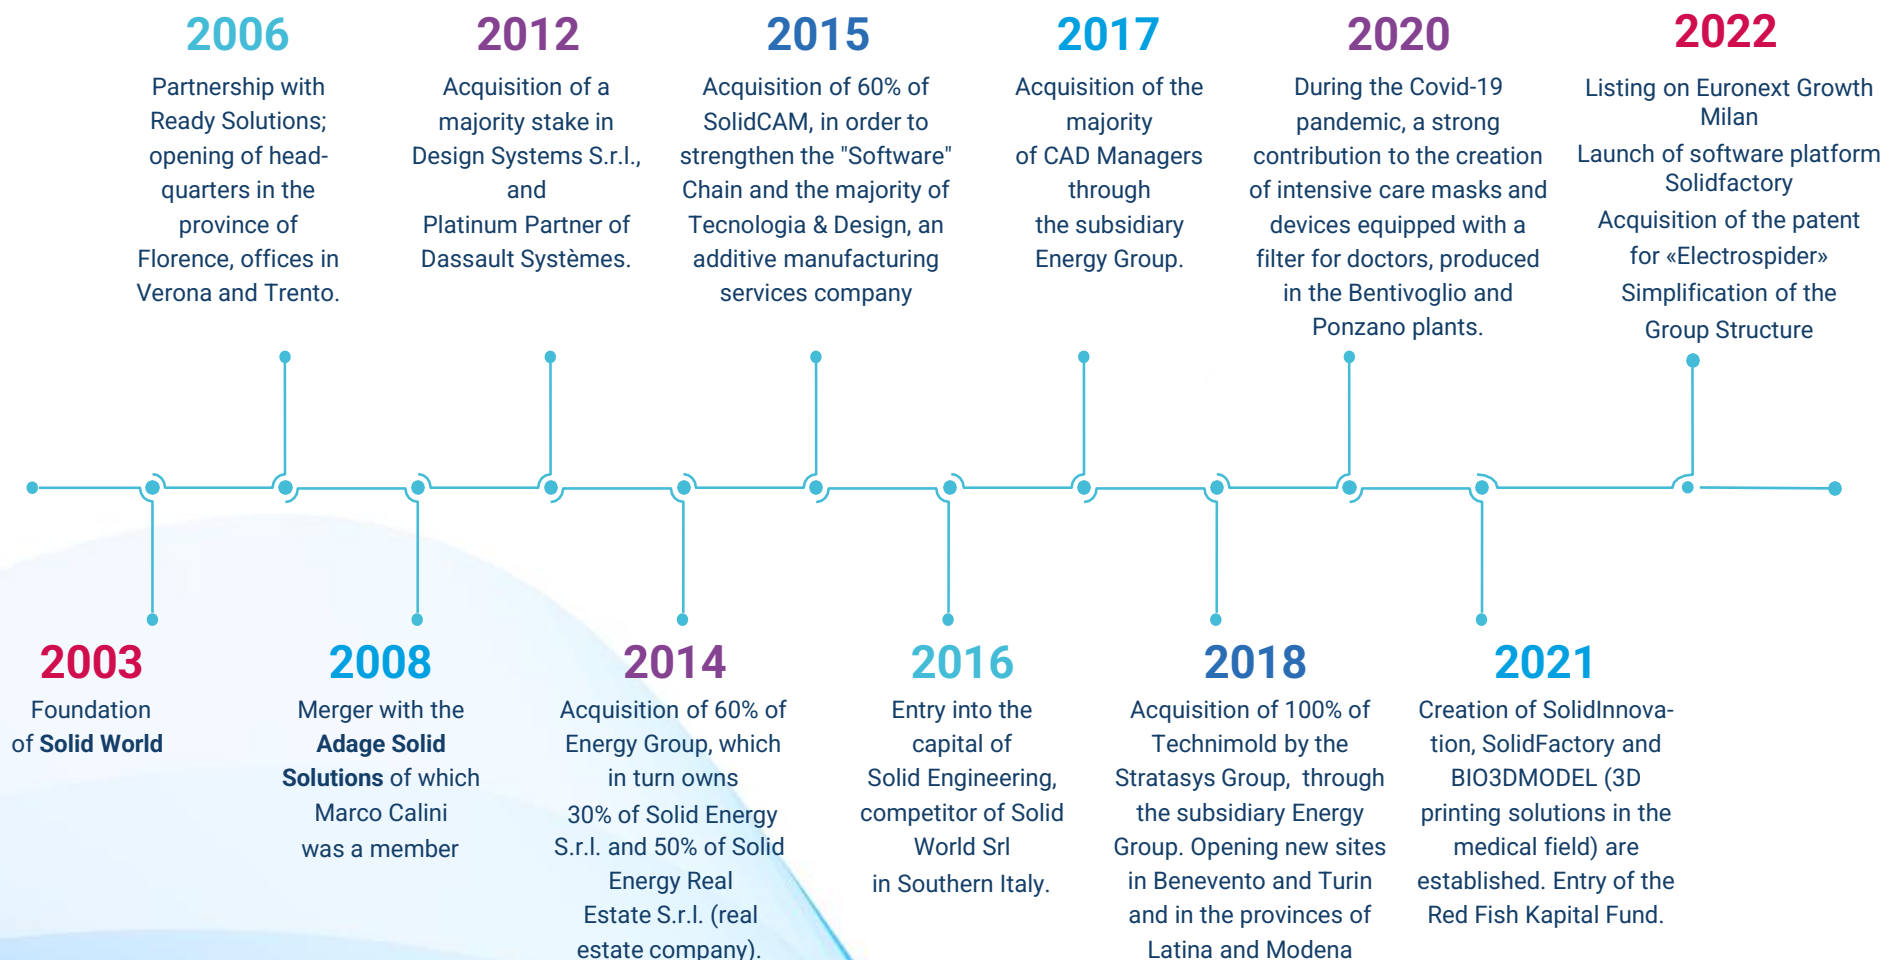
2006
Partnership with Ready Solutions; opening of headquarters in the province of Florence, offices in Verona and Trento.

2012
Acquisition of a majority stake in Design Systems S.r.l., and Platinum Partner of Dassault Systèmes.

2015
Acquisition of 60% of SolidCAM, in order to strengthen the "Software" Chain and the majority of Tecnologia & Design, an additive manufacturing services company

2017
Acquisition of the majority of CAD Managers through the subsidiary Energy Group.

2020
During the Covid-19 pandemic, a strong contribution to the creation of intensive care masks and devices equipped with a filter for doctors, produced in the Bentivoglio and Ponzano plants.

2022
Listing on Euronext Growth Milan
Launch of software platform Solidfactory
Acquisition of the patent for «Electrospider»
Simplification of the Group Structure

2003
Foundation of Solid World

2008
Merger with the Adage Solid Solutions of which Marco Calini was a member

2014
Acquisition of 60% of Energy Group, which in turn owns 30% of Solid Energy S.r.l. and 50% of Solid Energy Real Estate S.r.l. (real estate company).

2016
Entry into the capital of Solid Engineering, competitor of Solid World Srl in Southern Italy.

2018
Acquisition of 100% of Technimold by the Stratasys Group, through the subsidiary Energy Group. Opening new sites in Benevento and Turin and in the provinces of Latina and Modena

2021
Creation of SolidInnovation, SolidFactory and BIO3DMODEL (3D printing solutions in the medical field) are established. Entry of the Red Fish Kapital Fund.